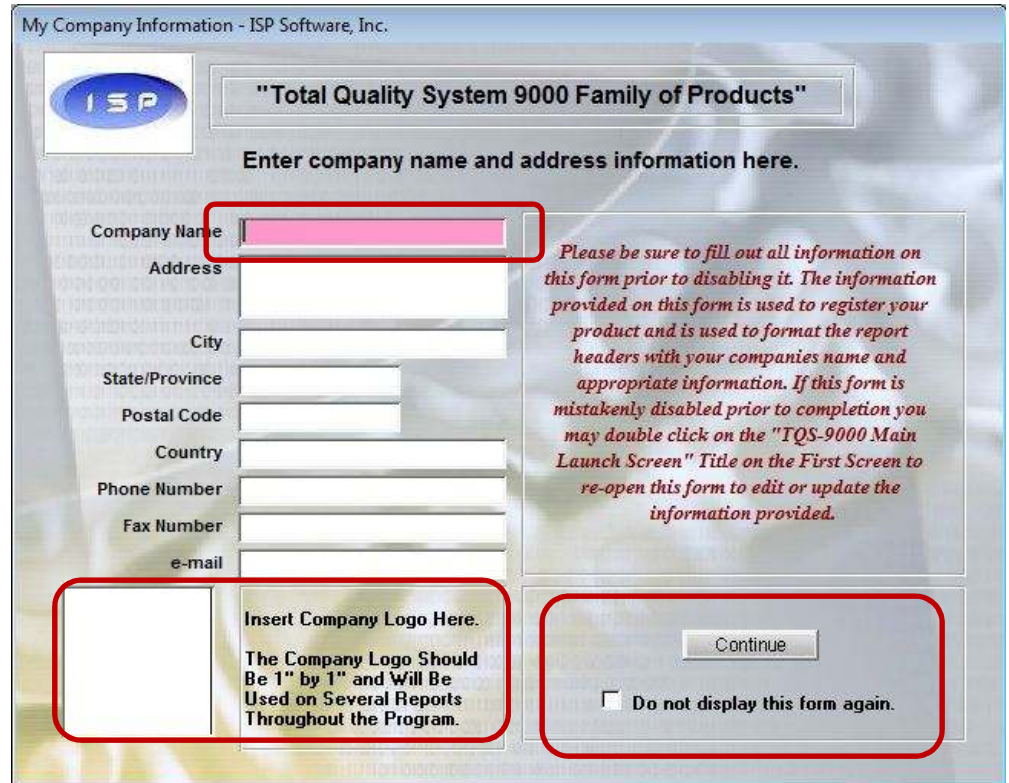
My Company Information - ISP Software, Inc.

ISP

"Total Quality System 9000 Family of Products"

Enter company name and address information here.

Company Name

Address

City

State/Province

Postal Code

Country

Phone Number

Fax Number

e-mail

Please be sure to fill out all information on this form prior to disabling it. The information provided on this form is used to register your product and is used to format the report headers with your companies name and appropriate information. If this form is mistakenly disabled prior to completion you may double click on the "TQS-9000 Main Launch Screen" Title on the First Screen to re-open this form to edit or update the information provided.

Insert Company Logo Here.

The Company Logo Should Be 1" by 1" and Will Be Used on Several Reports Throughout the Program.

Continue

Do not display this form again.